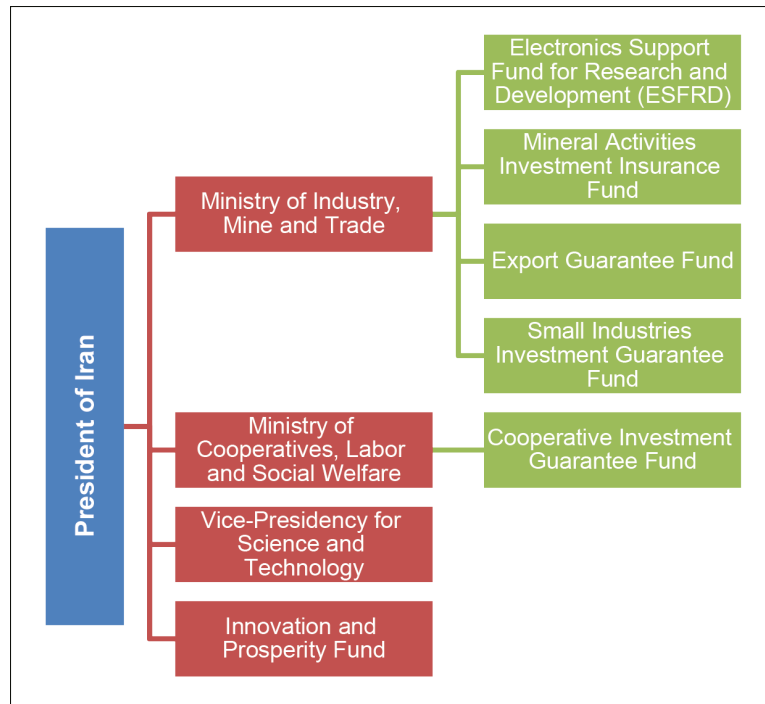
President of Iran

Ministry of Industry, Mine and Trade

Electronics Support Fund for Research and Development (ESFRD)

Mineral Activities Investment Insurance Fund

Export Guarantee Fund

Small Industries Investment Guarantee Fund

Ministry of Cooperatives, Labor and Social Welfare

Cooperative Investment Guarantee Fund

Vice-Presidency for Science and Technology

Innovation and Prosperity Fund